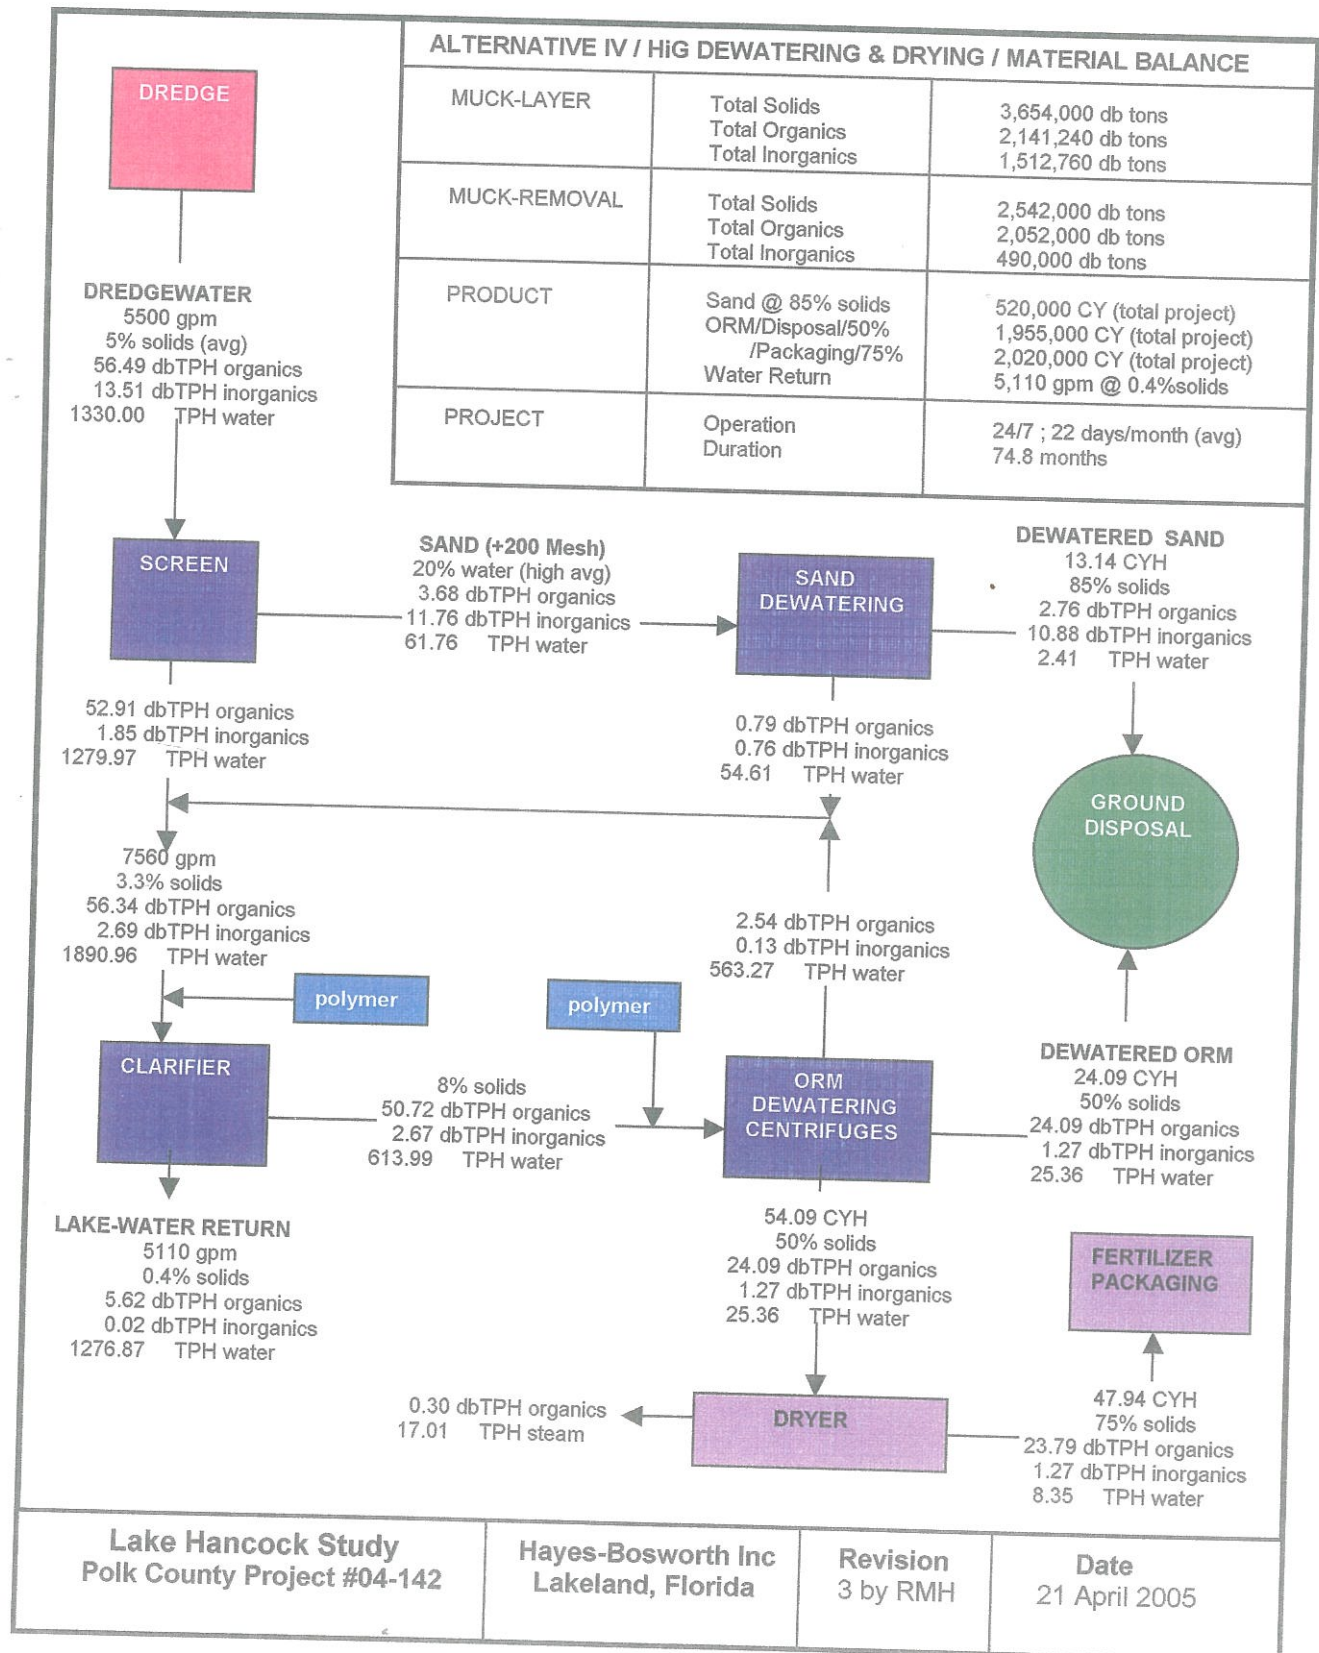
DREDGE

ALTERNATIVE IV / HiG DEWATERING & DRYING / MATERIAL BALANCE

| MUCK-LAYER | Total Solids<br>Total Organics<br>Total Inorganics | 3,654,000 db tons<br>2,141,240 db tons<br>1,512,760 db tons |
|---|---|---|
| MUCK-REMOVAL | Total Solids<br>Total Organics<br>Total Inorganics | 2,542,000 db tons<br>2,052,000 db tons<br>490,000 db tons |
| PRODUCT | Sand @ 85% solids<br>ORM/Disposal/50%<br>/Packaging/75%<br>Water Return | 520,000 CY (total project)<br>1,955,000 CY (total project)<br>2,020,000 CY (total project)<br>5,110 gpm @ 0.4%solids |
| PROJECT | Operation<br>Duration | 24/7 ; 22 days/month (avg)<br>74.8 months |

DREDGEWATER
5500 gpm
5% solids (avg)
56.49 dbTPH organics
13.51 dbTPH inorganics
1330.00 TPH water

SCREEN

SAND (+200 Mesh)
20% water (high avg)
3.68 dbTPH organics
11.76 dbTPH inorganics
61.76 TPH water

SAND DEWATERING

DEWATERED SAND
13.14 CYH
85% solids
2.76 dbTPH organics
10.88 dbTPH inorganics
2.41 TPH water

52.91 dbTPH organics
1.85 dbTPH inorganics
1279.97 TPH water

0.79 dbTPH organics
0.76 dbTPH inorganics
54.61 TPH water

GROUND DISPOSAL

7560 gpm
3.3% solids
56.34 dbTPH organics
2.69 dbTPH inorganics
1890.96 TPH water

2.54 dbTPH organics
0.13 dbTPH inorganics
563.27 TPH water

polymer

polymer

CLARIFIER

DEWATERED ORM
24.09 CYH
50% solids
24.09 dbTPH organics
1.27 dbTPH inorganics
25.36 TPH water

8% solids
50.72 dbTPH organics
2.67 dbTPH inorganics
613.99 TPH water

ORM DEWATERING CENTRIFUGES

LAKE-WATER RETURN
5110 gpm
0.4% solids
5.62 dbTPH organics
0.02 dbTPH inorganics
1276.87 TPH water

54.09 CYH
50% solids
24.09 dbTPH organics
1.27 dbTPH inorganics
25.36 TPH water

FERTILIZER PACKAGING

0.30 dbTPH organics
17.01 TPH steam

DRYER

47.94 CYH
75% solids
23.79 dbTPH organics
1.27 dbTPH inorganics
8.35 TPH water

Lake Hancock Study
Polk County Project #04-142

Hayes-Bosworth Inc
Lakeland, Florida

Revision
3 by RMH

Date
21 April 2005